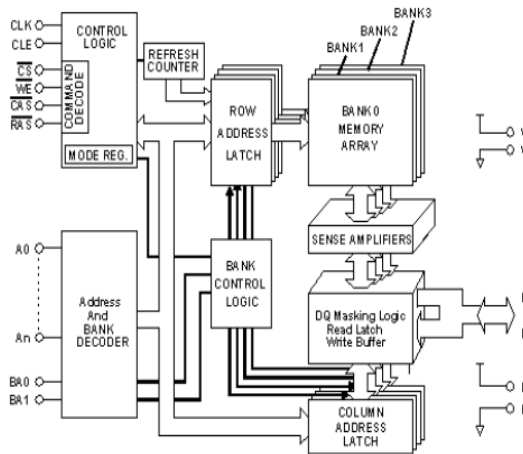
CLK
CLE
$\overline{CS}$
$\overline{WE}$
$\overline{CAS}$
$\overline{RAS}$
CONTROL LOGIC
COMMAND DECODE
MODE REG.
REFRESH COUNTER
ROW ADDRESS LATCH
BANK3
BANK2
BANK1
BANK 0 MEMORY ARRAY
V
V
SENSE AMPLIFIERS
A0
An
Address And BANK DECODER
BANK CONTROL LOGIC
DQ Masking Logic Read Latch Write Buffer
BA0
BA1
COLUMN ADDRESS LATCH